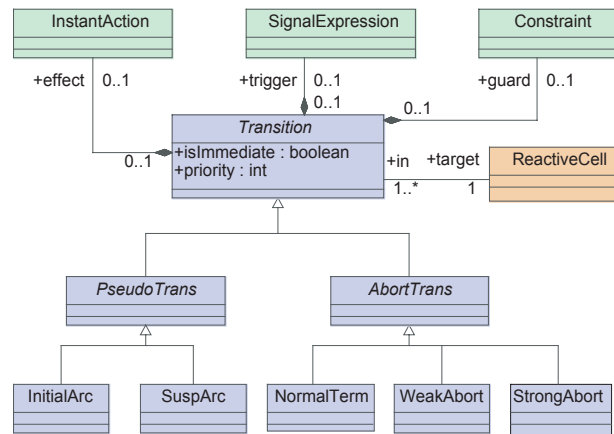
InstantAction

SignalExpression

Constraint

+effect 0..1

+trigger 0..1

0..1

+guard 0..1

0..1

0..1

Transition

+isImmediate : boolean
+priority : int

+in +target

1..* 1

ReactiveCell

PseudoTrans

AbortTrans

InitialArc

SuspArc

NormalTerm

WeakAbort

StrongAbort